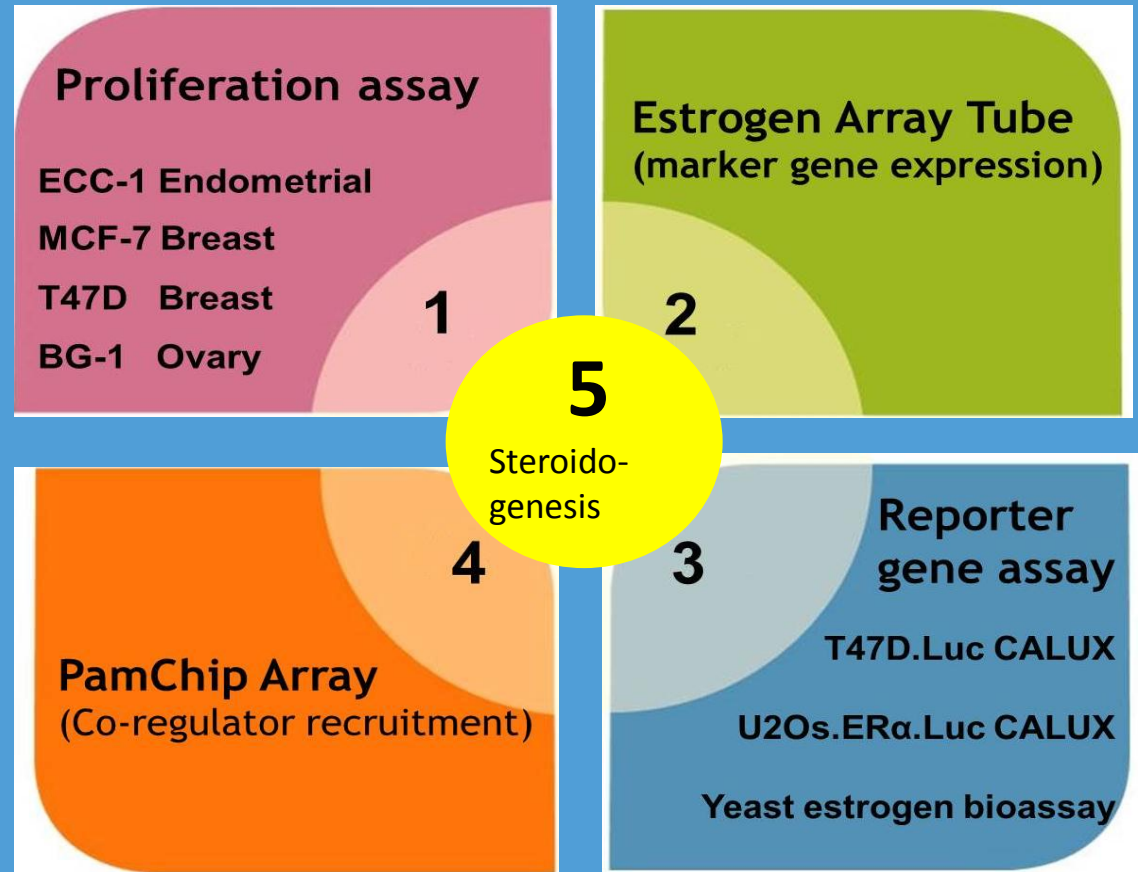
Proliferation assay

ECC-1 Endometrial
MCF-7 Breast
T47D Breast
BG-1 Ovary

1

Estrogen Array Tube
(marker gene expression)

2

5
Steroidogenesis

4

PamChip Array
(Co-regulator recruitment)

3

Reporter gene assay

T47D.Luc CALUX
U2Os.ERα.Luc CALUX
Yeast estrogen bioassay